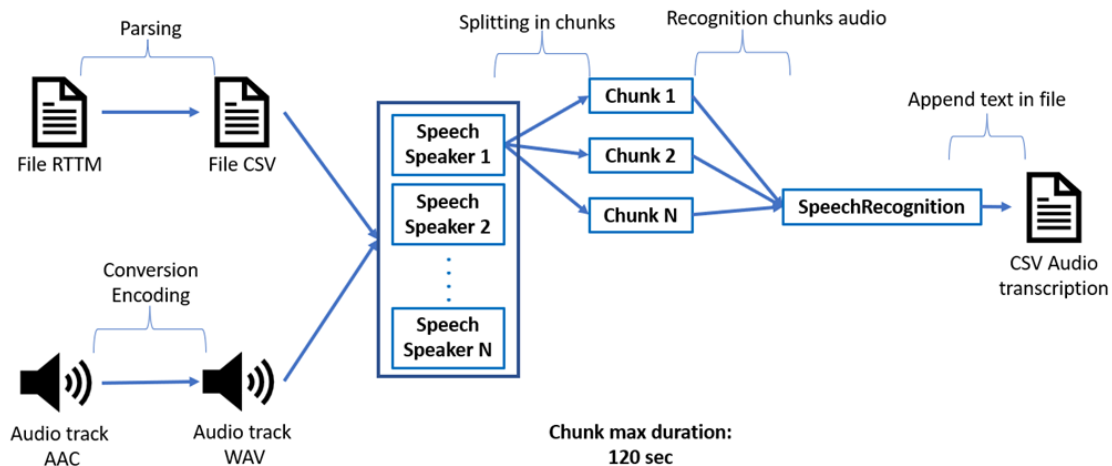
Parsing

File RTTM

File CSV

Conversion
Encoding

Audio track
AAC

Audio track
WAV

Speech
Speaker 1

Speech
Speaker 2

Speech
Speaker N

Splitting in chunks

Chunk 1

Chunk 2

Chunk N

Recognition chunks audio

SpeechRecognition

Append text in file

CSV Audio
transcription

Chunk max duration:
120 sec